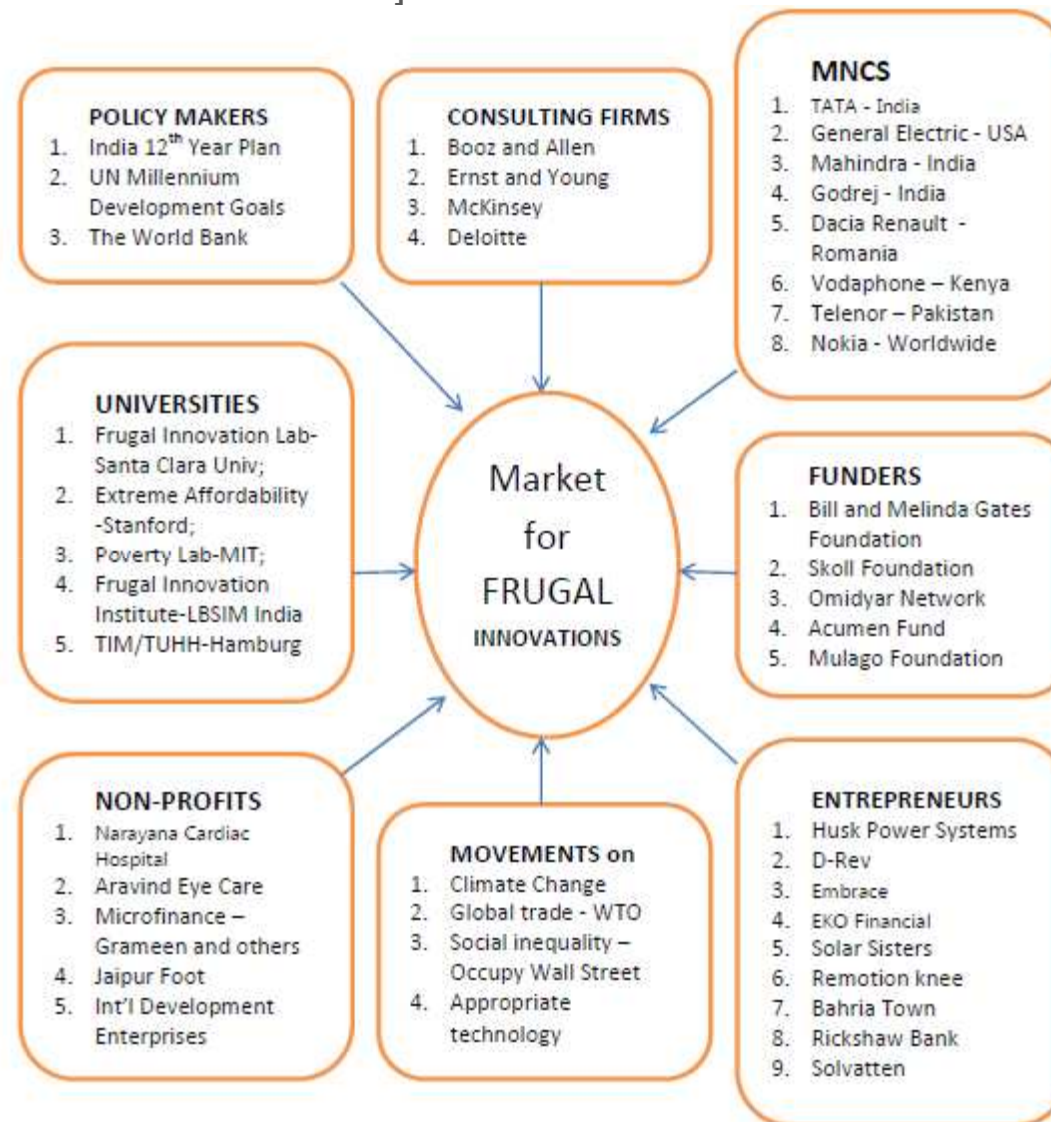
POLICY MAKERS
1. India 12$^{th}$ Year Plan
2. UN Millennium Development Goals
3. The World Bank

CONSULTING FIRMS
1. Booz and Allen
2. Ernst and Young
3. McKinsey
4. Deloitte

MNCS
1. TATA - India
2. General Electric - USA
3. Mahindra - India
4. Godrej - India
5. Dacia Renault - Romania
6. Vodaphone – Kenya
7. Telenor – Pakistan
8. Nokia - Worldwide

UNIVERSITIES
1. Frugal Innovation Lab-Santa Clara Univ;
2. Extreme Affordability -Stanford;
3. Poverty Lab-MIT;
4. Frugal Innovation Institute-LBSIM India
5. TIM/TUHH-Hamburg

Market for FRUGAL INNOVATIONS

FUNDERS
1. Bill and Melinda Gates Foundation
2. Skoll Foundation
3. Omidyar Network
4. Acumen Fund
5. Mulago Foundation

NON-PROFITS
1. Narayana Cardiac Hospital
2. Aravind Eye Care
3. Microfinance – Grameen and others
4. Jaipur Foot
5. Int'l Development Enterprises

MOVEMENTS on
1. Climate Change
2. Global trade - WTO
3. Social inequality – Occupy Wall Street
4. Appropriate technology

ENTREPRENEURS
1. Husk Power Systems
2. D-Rev
3. Embrace
4. EKO Financial
5. Solar Sisters
6. Remotion knee
7. Bahria Town
8. Rickshaw Bank
9. Solvatten